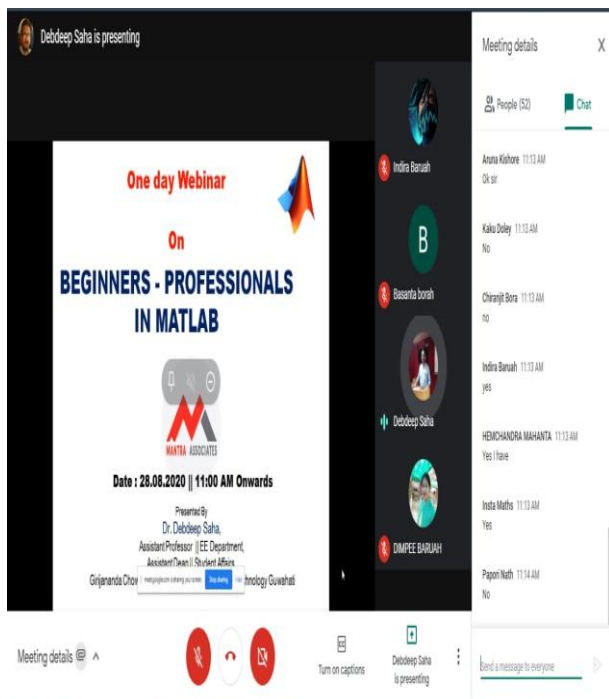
Debdeep Saha is presenting

One day Webinar

On

BEGINNERS - PROFESSIONALS IN MATLAB

MANTRA ASSOCIATES

Date : 28.08.2020 || 11:00 AM Onwards

Presented By
Dr. Debdeep Saha,
Assistant Professor || EE Department,
Assistant Dean || Student Affairs
Girijananda Chow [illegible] meet.google.com is sharing your screen. Stop sharing Hide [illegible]nology Guwahati

Indira Baruah

B

Basanta borah

Debdeep Saha

DIMPEE BARUAH

Meeting details X

People (52) Chat

Aruna Kishore 11:13 AM
Ok sir

Kaku Doley 11:13 AM
No

Chiranjit Bora 11:13 AM
no

Indira Baruah 11:13 AM
yes

HEMCHANDRA MAHANTA 11:13 AM
Yes I have

Insta Maths 11:13 AM
Yes

Papori Nath 11:14 AM
No

Send a message to everyone

Meeting details

Turn on captions

Debdeep Saha is presenting